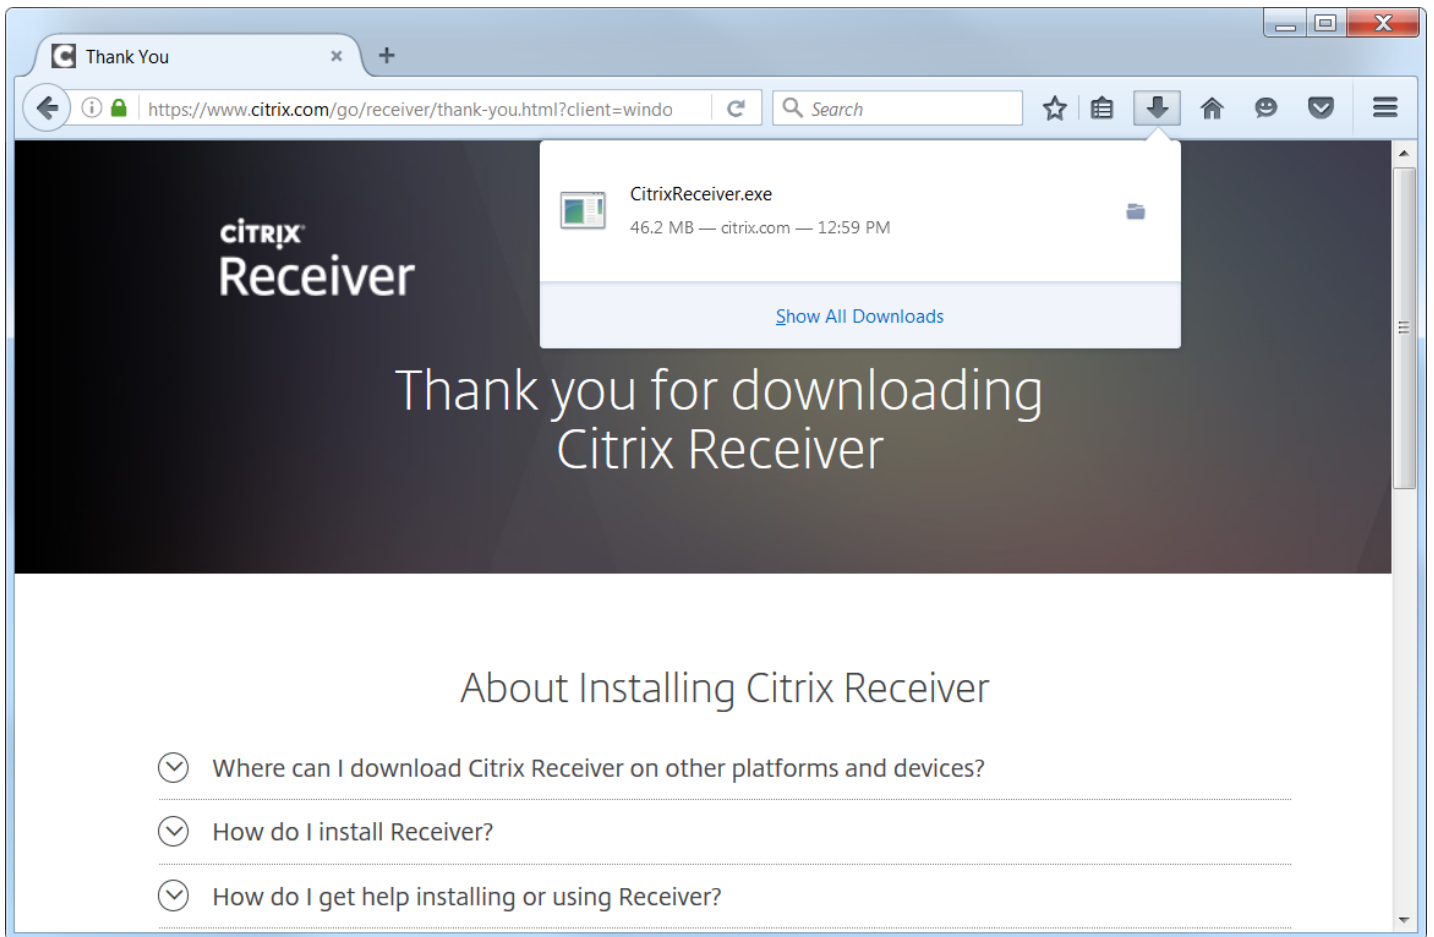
Thank You

https://www.citrix.com/go/receiver/thank-you.html?client=windo

Search

CitrixReceiver.exe

46.2 MB — citrix.com — 12:59 PM

Show All Downloads

CITRIX

Receiver

Thank you for downloading Citrix Receiver

About Installing Citrix Receiver

Where can I download Citrix Receiver on other platforms and devices?

How do I install Receiver?

How do I get help installing or using Receiver?